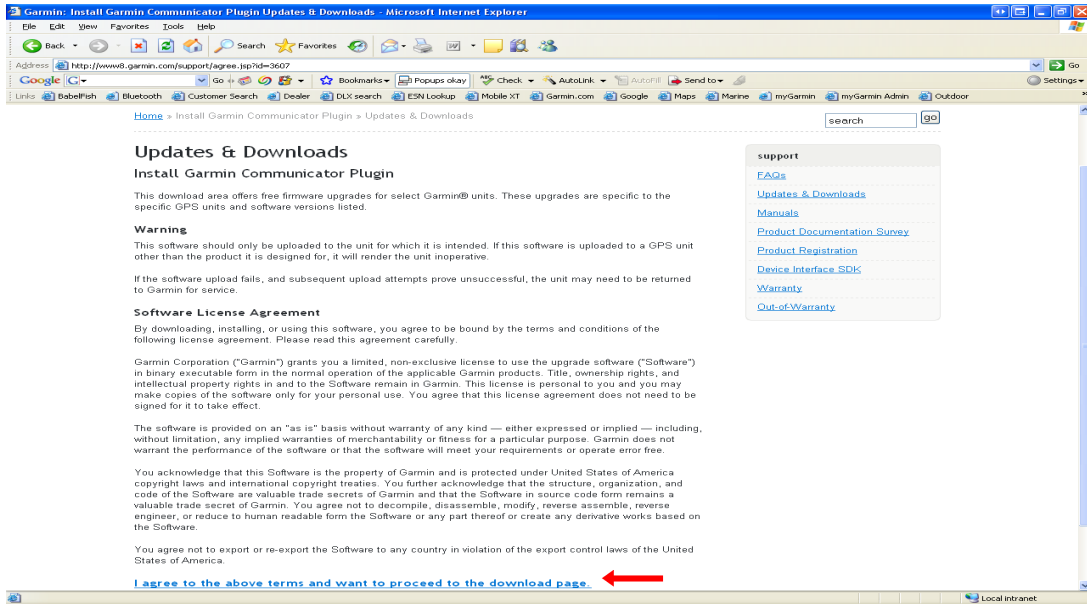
Garmin: Install Garmin Communicator Plugin Updates & Downloads - Microsoft Internet Explorer

File Edit View Favorites Tools Help

Back Search Favorites

Address http://www8.garmin.com/support/agree.jsp?id=3607 Go

Google G Go Bookmarks Popups okay Check AutoLink AutoFill Send to Settings

Links BabelFish Bluetooth Customer Search Dealer DLX search ESN Lookup Mobile XT Garmin.com Google Maps Marine myGarmin myGarmin Admin Outdoor

Home » Install Garmin Communicator Plugin » Updates & Downloads

search go

Updates & Downloads

Install Garmin Communicator Plugin

This download area offers free firmware upgrades for select Garmin® units. These upgrades are specific to the specific GPS units and software versions listed.

Warning

This software should only be uploaded to the unit for which it is intended. If this software is uploaded to a GPS unit other than the product it is designed for, it will render the unit inoperative.

If the software upload fails, and subsequent upload attempts prove unsuccessful, the unit may need to be returned to Garmin for service.

Software License Agreement

By downloading, installing, or using this software, you agree to be bound by the terms and conditions of the following license agreement. Please read this agreement carefully.

Garmin Corporation ("Garmin") grants you a limited, non-exclusive license to use the upgrade software ("Software") in binary executable form in the normal operation of the applicable Garmin products. Title, ownership rights, and intellectual property rights in and to the Software remain in Garmin. This license is personal to you and you may make copies of the software only for your personal use. You agree that this license agreement does not need to be signed for it to take effect.

The software is provided on an "as is" basis without warranty of any kind — either expressed or implied — including, without limitation, any implied warranties of merchantability or fitness for a particular purpose. Garmin does not warrant the performance of the software or that the software will meet your requirements or operate error free.

You acknowledge that this Software is the property of Garmin and is protected under United States of America copyright laws and international copyright treaties. You further acknowledge that the structure, organization, and code of the Software are valuable trade secrets of Garmin and that the Software in source code form remains a valuable trade secret of Garmin. You agree not to decompile, disassemble, modify, reverse assemble, reverse engineer, or reduce to human readable form the Software or any part thereof or create any derivative works based on the Software.

You agree not to export or re-export the Software to any country in violation of the export control laws of the United States of America.

I agree to the above terms and want to proceed to the download page.

support

FAQs

Updates & Downloads

Manuals

Product Documentation Survey

Product Registration

Device Interface SDK

Warranty

Out-of-Warranty

Local intranet